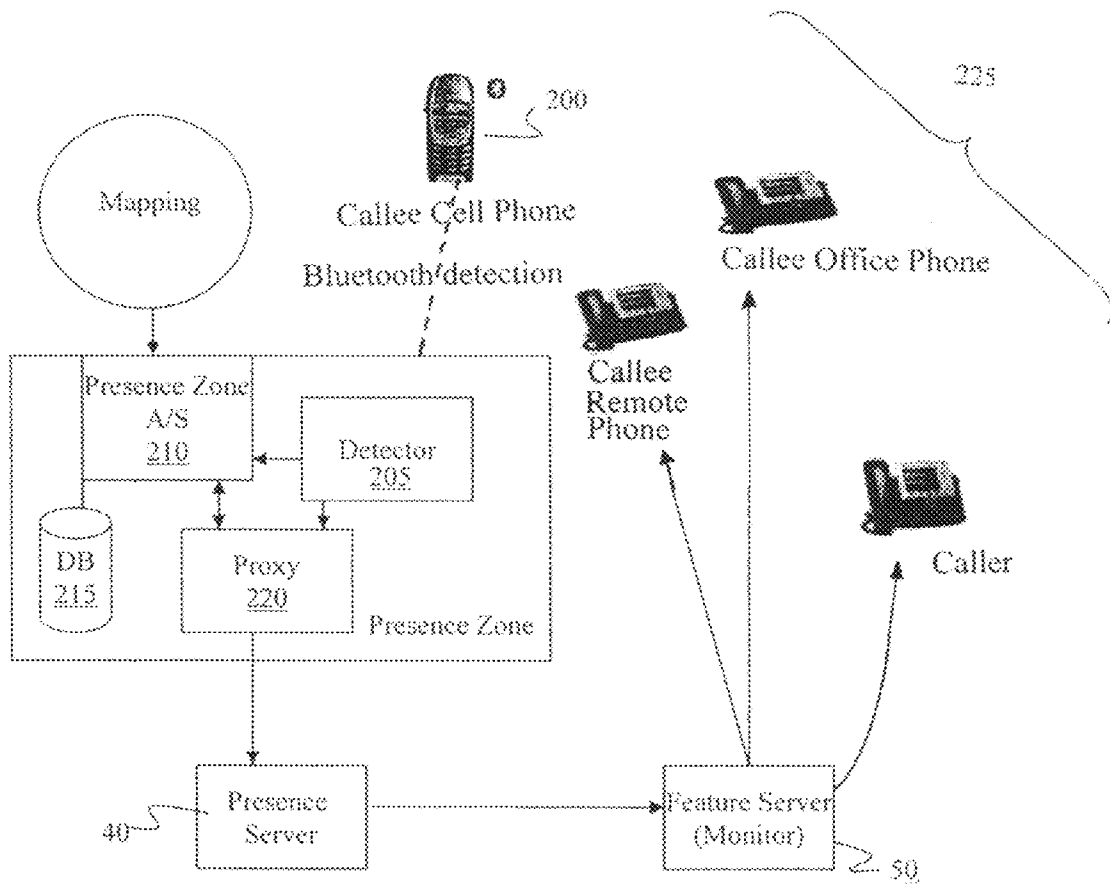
225

200

Mapping

Callee Cell Phone

Bluetooth detection

Callee Office Phone

Callee Remote Phone

Presence Zone A/S 210

Detector 205

DB 215

Proxy 220

Presence Zone

Caller

40

Presence Server

Feature Server (Monitor)

50